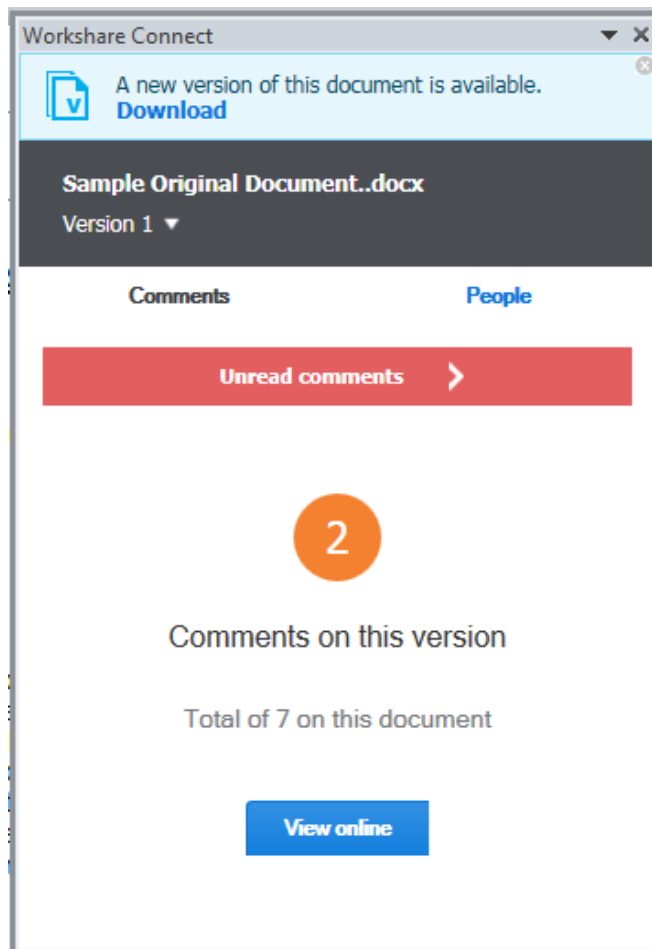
Workshare Connect

A new version of this document is available.
Download

Sample Original Document..docx
Version 1

Comments

People

Unread comments

2

Comments on this version

Total of 7 on this document

View online